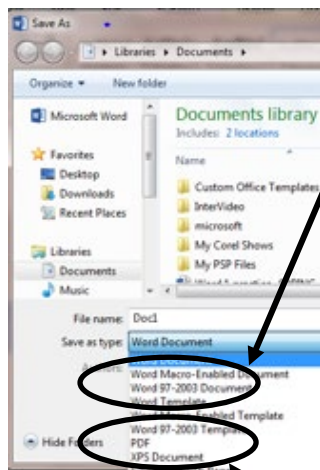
Save As

Libraries ▸ Documents ▸

Organize ▾ New folder

Microsoft Word

Favorites
Desktop
Downloads
Recent Places

Libraries
Documents
Music

Documents library
Includes: 2 locations

Name

Custom Office Templates
InterVideo
microsoft
My Corel Shows
My PSP Files
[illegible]

File name: Doc1
Save as type: Word Document

Word Document
Word Macro-Enabled Document
Word 97-2003 Document
Word Template
Word Macro-Enabled Template
Word 97-2003 Template
PDF
XPS Document

Authors:

Hide Folders